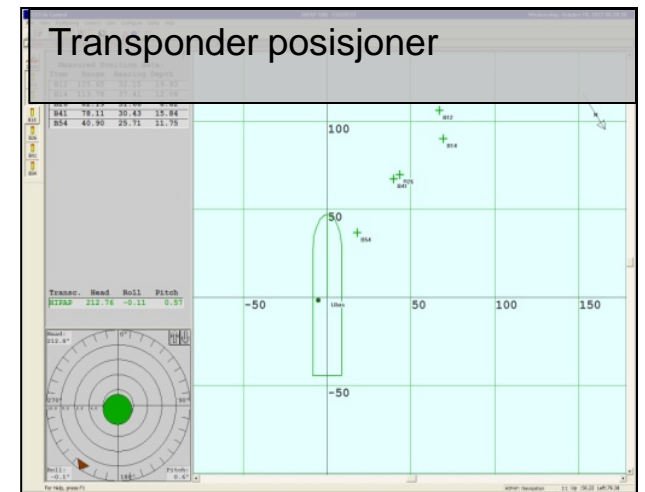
Transponder posisjoner

| Item | Range | Bearing | Depth |
|---|---|---|---|
| B12 | 123.48 | 32.15 | 14.93 |
| B14 | 112.38 | 37.61 | 12.98 |
| B26 | 92.19 | 31.64 | 8.82 |
| B41 | 78.11 | 30.43 | 15.84 |
| B54 | 40.90 | 25.71 | 11.75 |

B12
B26
B41
B54

| Transc. | Head | Roll | Pitch |
|---|---|---|---|
| HIPAP | 212.76 | -0.11 | 0.57 |

Head:
212.8°
0°
270°
90°
180°
Roll:
-0.1°
Pitch:
0.6°

100
50
-50
50
100
150
-50
B12
B14
B26
B41
B54
N

For Help, press F1